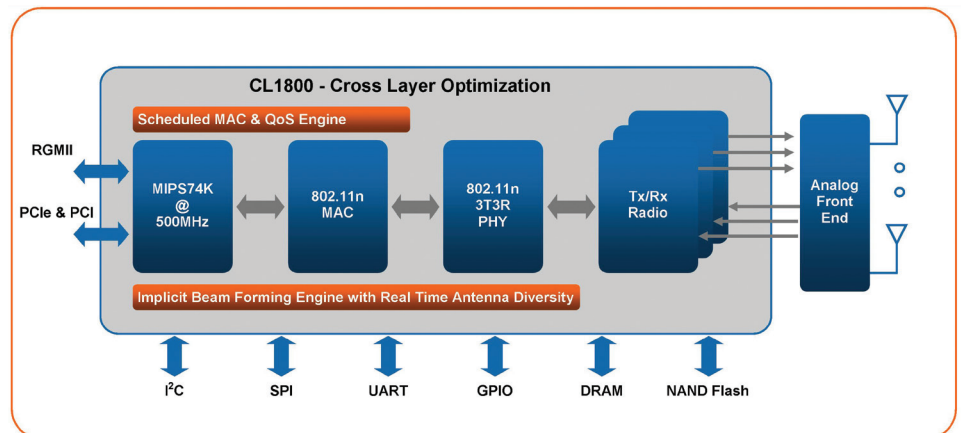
CL1800 - Cross Layer Optimization

Scheduled MAC & QoS Engine

RGMII

PCIe & PCI

MIPS74K @ 500MHz

802.11n MAC

802.11n 3T3R PHY

Tx/Rx Radio

Analog Front End

Implicit Beam Forming Engine with Real Time Antenna Diversity

$I^2C$

SPI

UART

GPIO

DRAM

NAND Flash